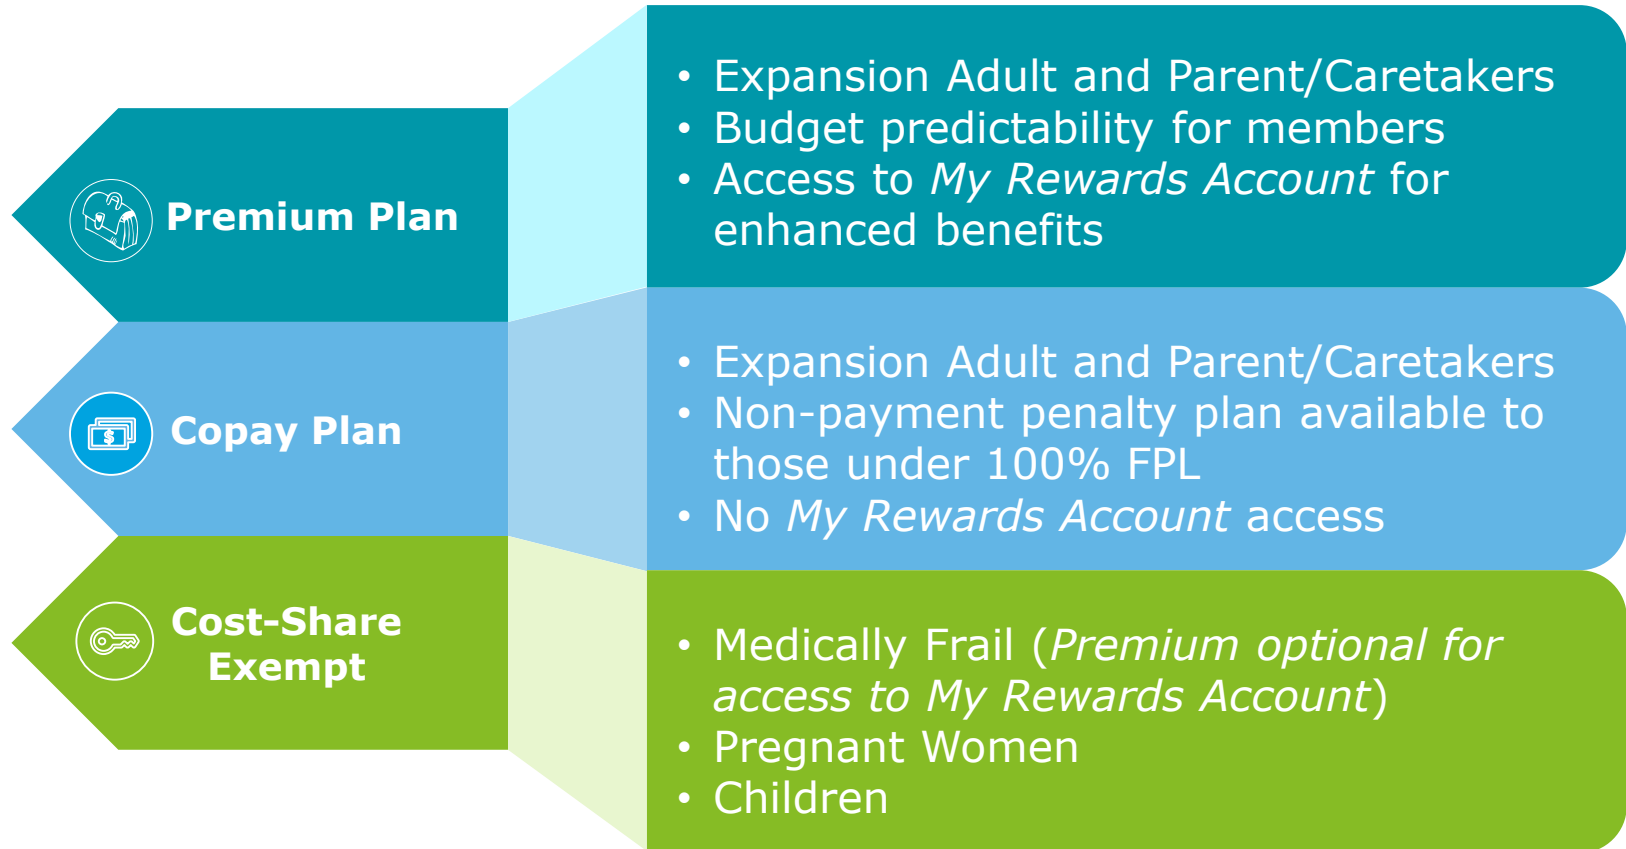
Premium Plan

• Expansion Adult and Parent/Caretakers
• Budget predictability for members
• Access to My Rewards Account for enhanced benefits

Copay Plan

• Expansion Adult and Parent/Caretakers
• Non-payment penalty plan available to those under 100% FPL
• No My Rewards Account access

Cost-Share Exempt

• Medically Frail (Premium optional for access to My Rewards Account)
• Pregnant Women
• Children